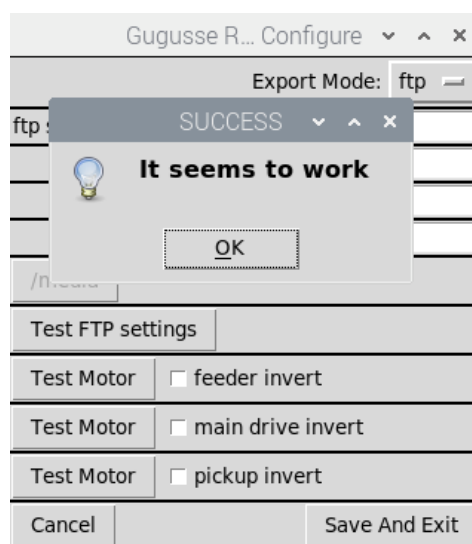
Gugusse R... Configure

Export Mode: ftp

ftp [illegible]

SUCCESS

It seems to work

OK

/m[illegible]

Test FTP settings

Test Motor
feeder invert

Test Motor
main drive invert

Test Motor
pickup invert

Cancel

Save And Exit